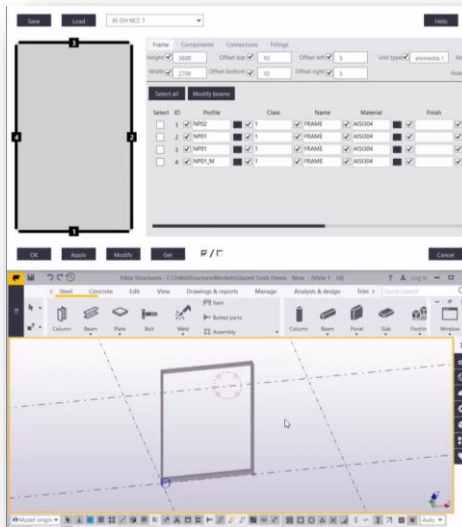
Save Load Xi-SH NCC 1 Help

3
4 2
1

Frame Components Connections Fittings

Height 3600 Offset top 10 Offset left 5 Unit type elemento 1
Width 2700 Offset bottom 10 Offset right 5

Select all Modify beams

| Select | ID | Profile | Class | Name | Material | Finish |
|---|---|---|---|---|---|---|
| | 1 | NP02 | 1 | FRAME | AISI304 | |
| | 2 | NP01 | 1 | FRAME | AISI304 | |
| | 3 | NP01 | 1 | FRAME | AISI304 | |
| | 4 | NP01_M | 1 | FRAME | AISI304 | |

OK Apply Modify Get Cancel

Tekla Structures - C:\TeklaStructuresModels\Sweet Tools Demo - New - [View 1 - 3d]

Steel Concrete Edit View Drawings & reports Manage Analysis & design Trim Quick Launch

Column Beam Plate Bolt Weld Item Bolted parts Assembly Column Beam Panel Slab Finish Window

Model origin Auto